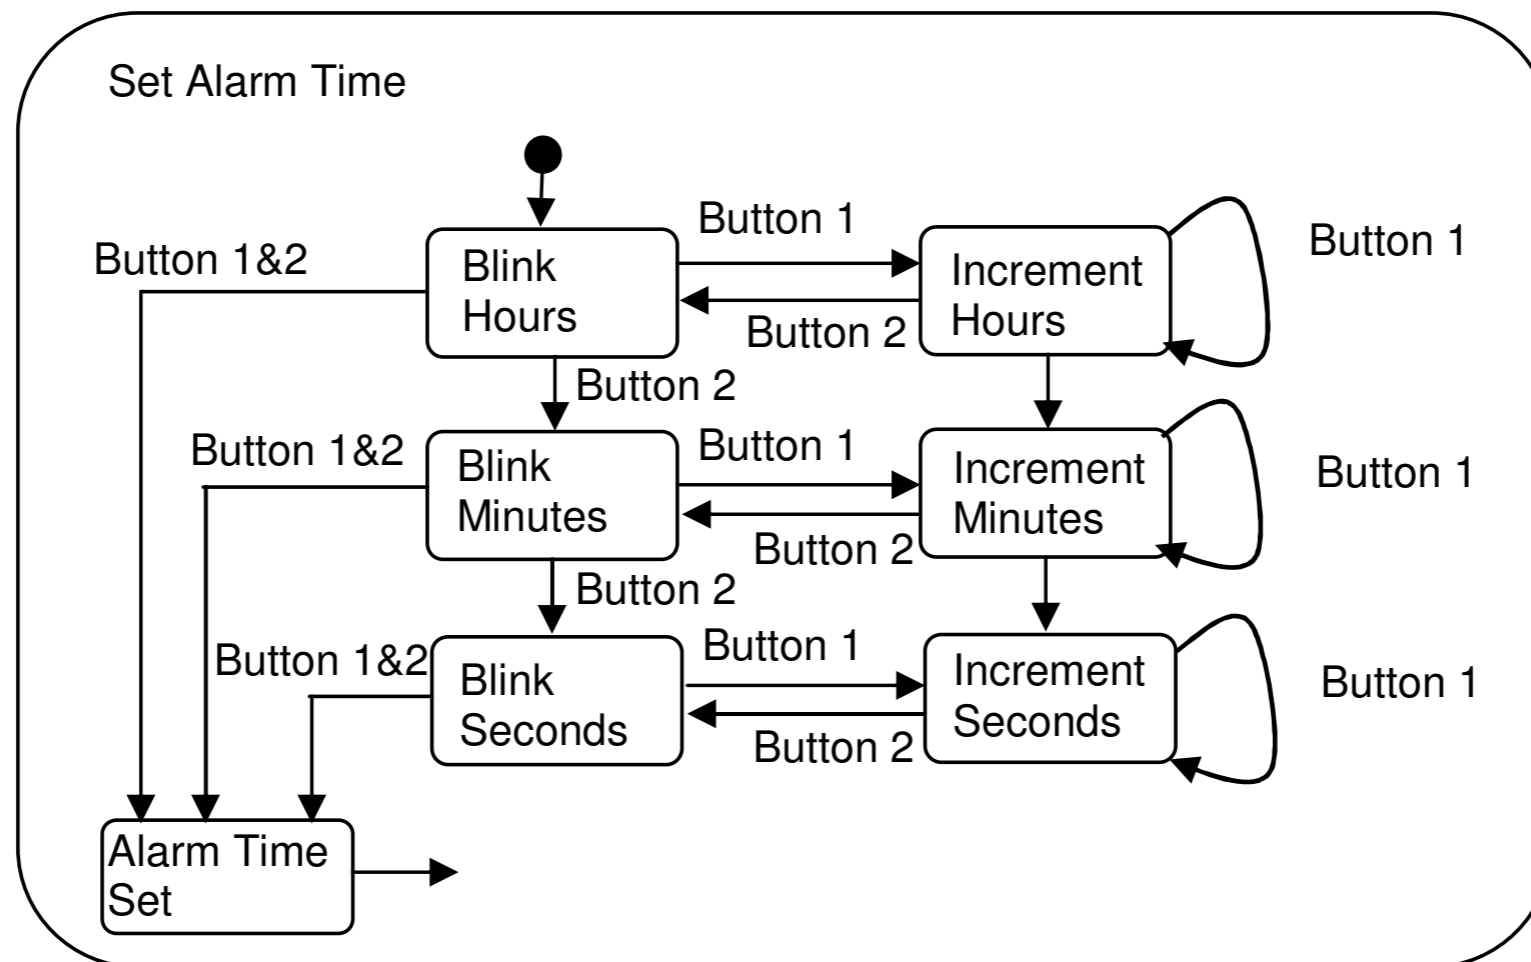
Set Alarm Time

Button 1&2

Blink Hours

Button 1

Increment Hours

Button 1

Button 2

Button 2

Button 1&2

Blink Minutes

Button 1

Increment Minutes

Button 1

Button 2

Button 2

Button 1&2

Blink Seconds

Button 1

Increment Seconds

Button 1

Button 2

Alarm Time Set